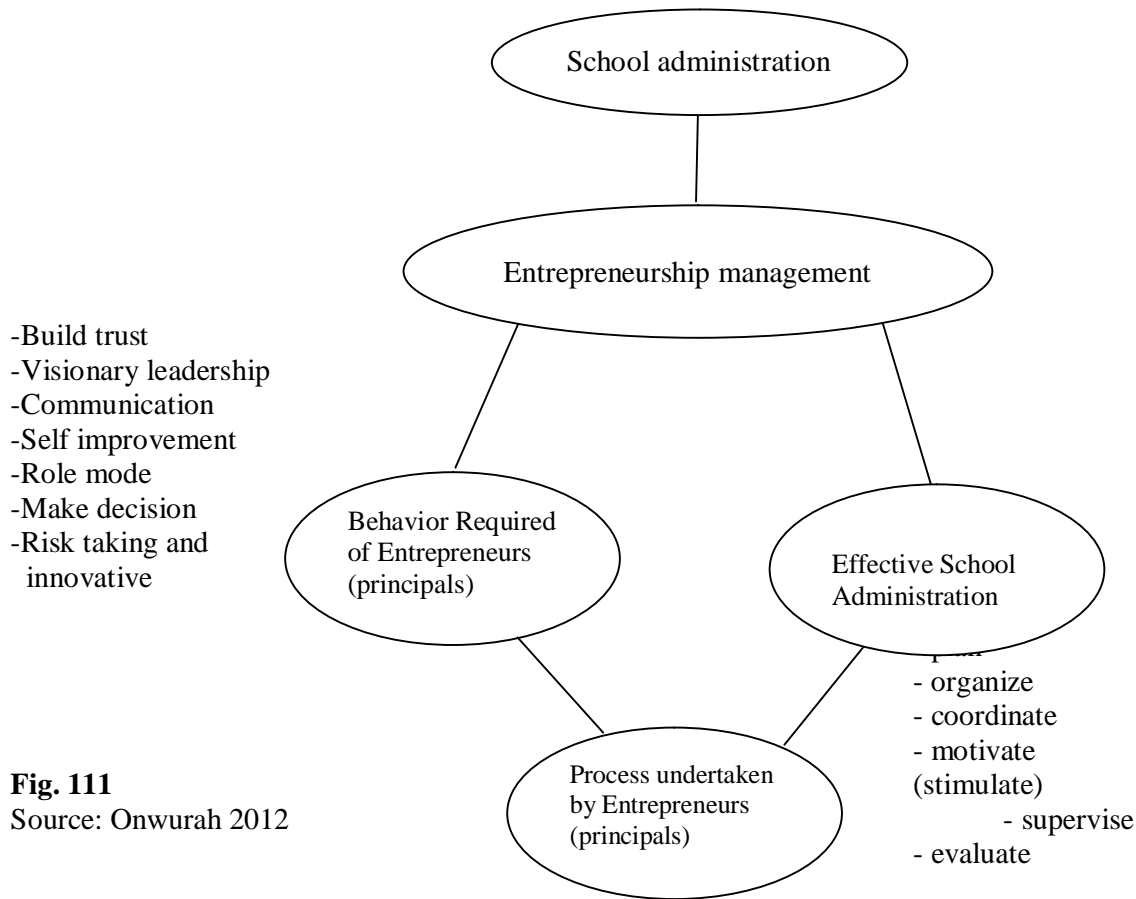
School administration

Entrepreneurship management

-Build trust
-Visionary leadership
-Communication
-Self improvement
-Role mode
-Make decision
-Risk taking and innovative

Behavior Required of Entrepreneurs (principals)

Effective School Administration

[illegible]
- organize
- coordinate
- motivate (stimulate)
- supervise
- evaluate

Process undertaken by Entrepreneurs (principals)

**Fig. 111**
Source: Onwurah 2012